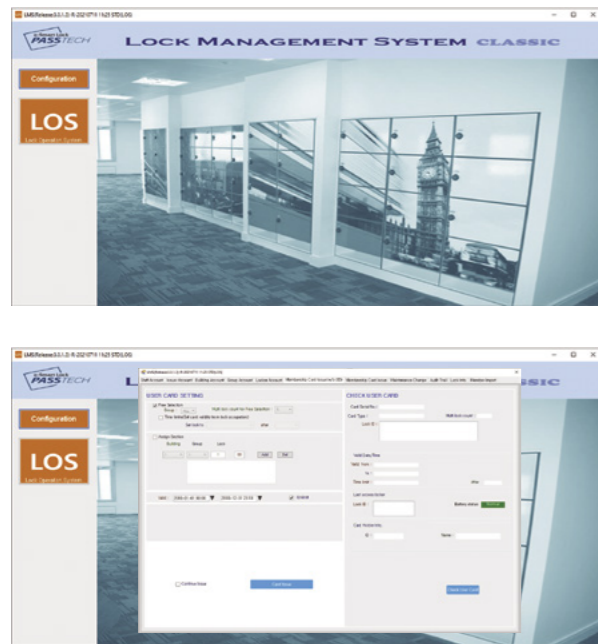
LMS Release 3.0.1.3 R-20210719 1625 STD(LOG)

PASSTECH

LOCK MANAGEMENT SYSTEM CLASSIC

Configuration

LOS

Lock Operation System

LMS Release 3.0.1.3 R-20210719 1625 STD(LOG)

PASSTECH

LOCK MANAGEMENT SYSTEM CLASSIC

Configuration

LOS

Lock Operation System

USER CARD SETTING

Free Selection

Assign Section

Building

Group

Lock

CHECK USER CARD

Card Serial No. :

Card Type :

Lock ID :

Valid Date/Time

Valid from :

To :

Time zone :

Last access time

Lock ID :

Battery status :

Card Ownership

ID :

Name :

Continue Issue

Card Issue

Check User Card